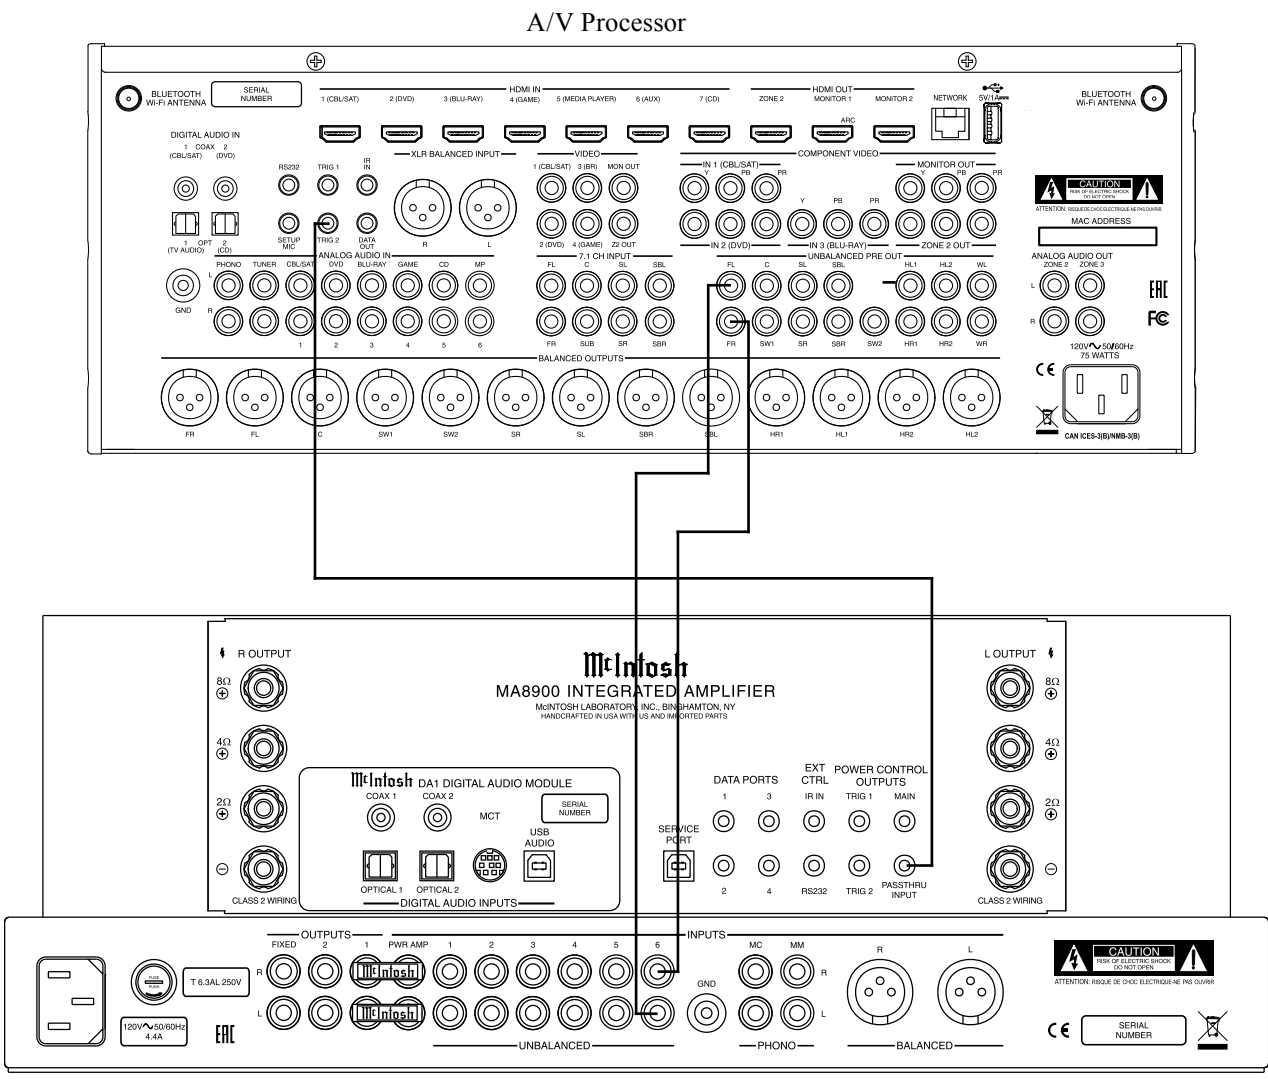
A/V Processor

BLUETOOTH Wi-Fi ANTENNA

SERIAL NUMBER

HDMI IN

1 (CBL/SAT) 2 (DVD) 3 (BLU-RAY) 4 (GAME) 5 (MEDIA PLAYER) 6 (AUX) 7 (CD)

HDMI OUT

ZONE 2 MONITOR 1 MONITOR 2

ARC

NETWORK

5V/1 Amp

BLUETOOTH Wi-Fi ANTENNA

DIGITAL AUDIO IN

1 COAX 2 (CBL/SAT) (DVD)

RS232 TRIG 1 IR IN

XLR BALANCED INPUT

R L

VIDEO

1 (CBL/SAT) 3 (BR) MON OUT

2 (DVD) 4 (GAME) Z2 OUT

COMPONENT VIDEO

IN 1 (CBL/SAT)

Y PB PR

MONITOR OUT

Y PB PR

Y PB PR

IN 2 (DVD) IN 3 (BLU-RAY) ZONE 2 OUT

CAUTION RISK OF ELECTRIC SHOCK DO NOT OPEN

ATTENTION: RISQUE DE CHOC ELECTRIQUE-NE PAS OUVRIR

MAC ADDRESS

1 OPT 2 (TV AUDIO) (CD)

SETUP MIC TRIG 2 DATA OUT

ANALOG AUDIO IN

PHONO TUNER CBL/SAT DVD BLU-RAY GAME CD MP

1 2 3 4 5 6

GND

7.1 CH INPUT

FL C SL SBL

FR SUB SR SBR

UNBALANCED PRE OUT

FL C SL SBL HL1 HL2 WL

FR SW1 SR SBR SW2 HR1 HR2 WR

ANALOG AUDIO OUT

ZONE 2 ZONE 3

L

R

EAC

FC

120V 50/60Hz 75 WATTS

BALANCED OUTPUTS

FR FL C SW1 SW2 SR SL SBR SBL HR1 HL1 HR2 HL2

CE

CAN ICES-3(B)/NMB-3(B)

R OUTPUT

8Ω 4Ω 2Ω

CLASS 2 WIRING

McIntosh

MA8900 INTEGRATED AMPLIFIER

McINTOSH LABORATORY, INC., BINGHAMTON, NY

HANDCRAFTED IN USA WITH US AND IMPORTED PARTS

L OUTPUT

8Ω 4Ω 2Ω

CLASS 2 WIRING

McIntosh DA1 DIGITAL AUDIO MODULE

COAX 1 COAX 2

MCT

SERIAL NUMBER

USB AUDIO

OPTICAL 1 OPTICAL 2

DIGITAL AUDIO INPUTS

SERVICE PORT

DATA PORTS

1 3

2 4

EXT CTRL

IR IN

RS232

POWER CONTROL OUTPUTS

TRIG 1 MAIN

TRIG 2 PASSTHRU INPUT

FUSE PUSH

T 6.3AL 250V

120V 50/60Hz 4.4A

EAC

OUTPUTS

FIXED 2 1 PWR AMP

R

L

McIntosh

McIntosh

INPUTS

1 2 3 4 5 6

GND

MC MM

R

L

UNBALANCED

PHONO

R L

BALANCED

CAUTION RISK OF ELECTRIC SHOCK DO NOT OPEN

ATTENTION: RISQUE DE CHOC ELECTRIQUE-NE PAS OUVRIR

CE

SERIAL NUMBER